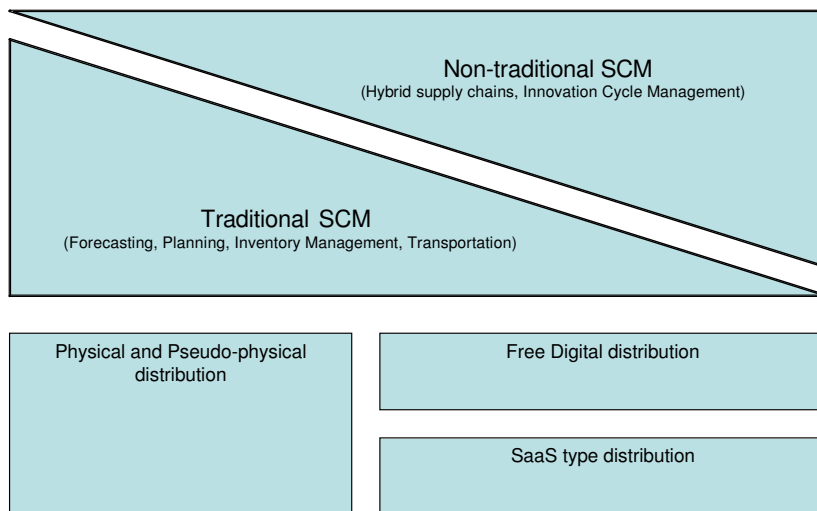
Non-traditional SCM
(Hybrid supply chains, Innovation Cycle Management)

Traditional SCM
(Forecasting, Planning, Inventory Management, Transportation)

Physical and Pseudo-physical distribution

Free Digital distribution

SaaS type distribution